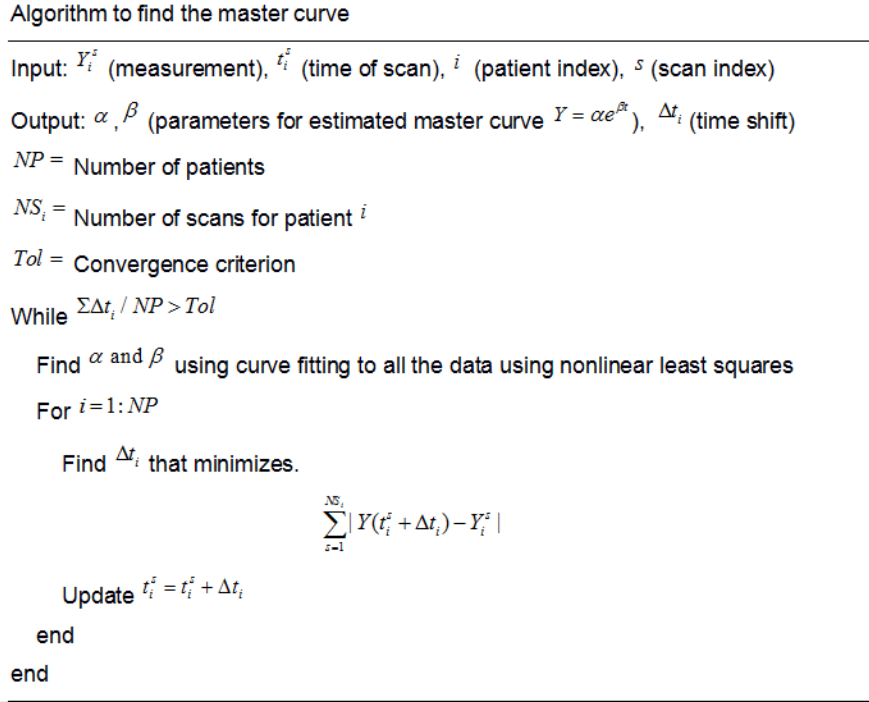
Algorithm to find the master curve

Input: $Y_i^s$ (measurement), $t_i^s$ (time of scan), $i$ (patient index), $s$ (scan index)

Output: $\alpha$ , $\beta$ (parameters for estimated master curve $Y = \alpha e^{\beta t}$), $\Delta t_i$ (time shift)

$NP =$ Number of patients

$NS_i =$ Number of scans for patient $i$

$Tol =$ Convergence criterion

While $\Sigma \Delta t_i / NP > Tol$

Find $\alpha$ and $\beta$ using curve fitting to all the data using nonlinear least squares

For $i = 1 : NP$

Find $\Delta t_i$ that minimizes.

$$\sum_{s=1}^{NS_i} | Y(t_i^s + \Delta t_i) - Y_i^s |$$

Update $t_i^s = t_i^s + \Delta t_i$

end

end